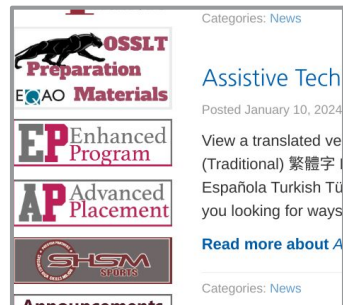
OSSLT Preparation EQAO Materials

EP Enhanced Program

AP Advanced Placement

SHSM SPORTS

Announcements

Categories: News

Assistive Tech

Posted January 10, 2024

View a translated ve (Traditional) 繁體字 Española Turkish Tü you looking for ways

Read more about A

Categories: News